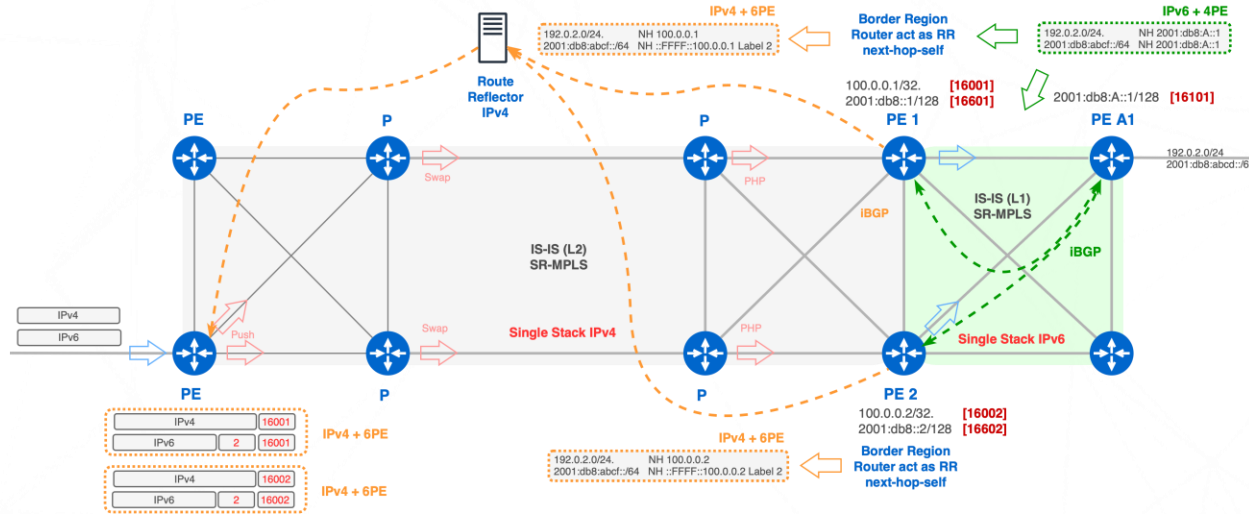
IPv4 + 6PE

192.0.2.0/24. NH 100.0.0.1
2001:db8:abcf::/64 NH ::FFFF::100.0.0.1 Label 2

Border Region Router act as RR next-hop-self

IPv6 + 4PE

192.0.2.0/24. NH 2001:db8:A::1
2001:db8:abcf::/64 NH 2001:db8:A::1

Route Reflector IPv4

100.0.0.1/32. [16001]
2001:db8::1/128 [16601]

2001:db8:A::1/128 [16101]

PE

P

P

PE 1

PE A1

192.0.2.0/24
2001:db8:abcd::/6

Swap

PHP

iBGP

IS-IS (L1)
SR-MPLS

IS-IS (L2)
SR-MPLS

iBGP

IPv4

IPv6

Push

Swap

Single Stack IPv4

PHP

Single Stack IPv6

PE

P

P

PE 2

100.0.0.2/32. [16002]
2001:db8::2/128 [16602]

| IPv4 | | 16001 |
|---|---|---|
| IPv6 | 2 | 16001 |

IPv4 + 6PE

| IPv4 | | 16002 |
|---|---|---|
| IPv6 | 2 | 16002 |

IPv4 + 6PE

IPv4 + 6PE

192.0.2.0/24. NH 100.0.0.2
2001:db8:abcf::/64 NH ::FFFF::100.0.0.2 Label 2

Border Region Router act as RR next-hop-self